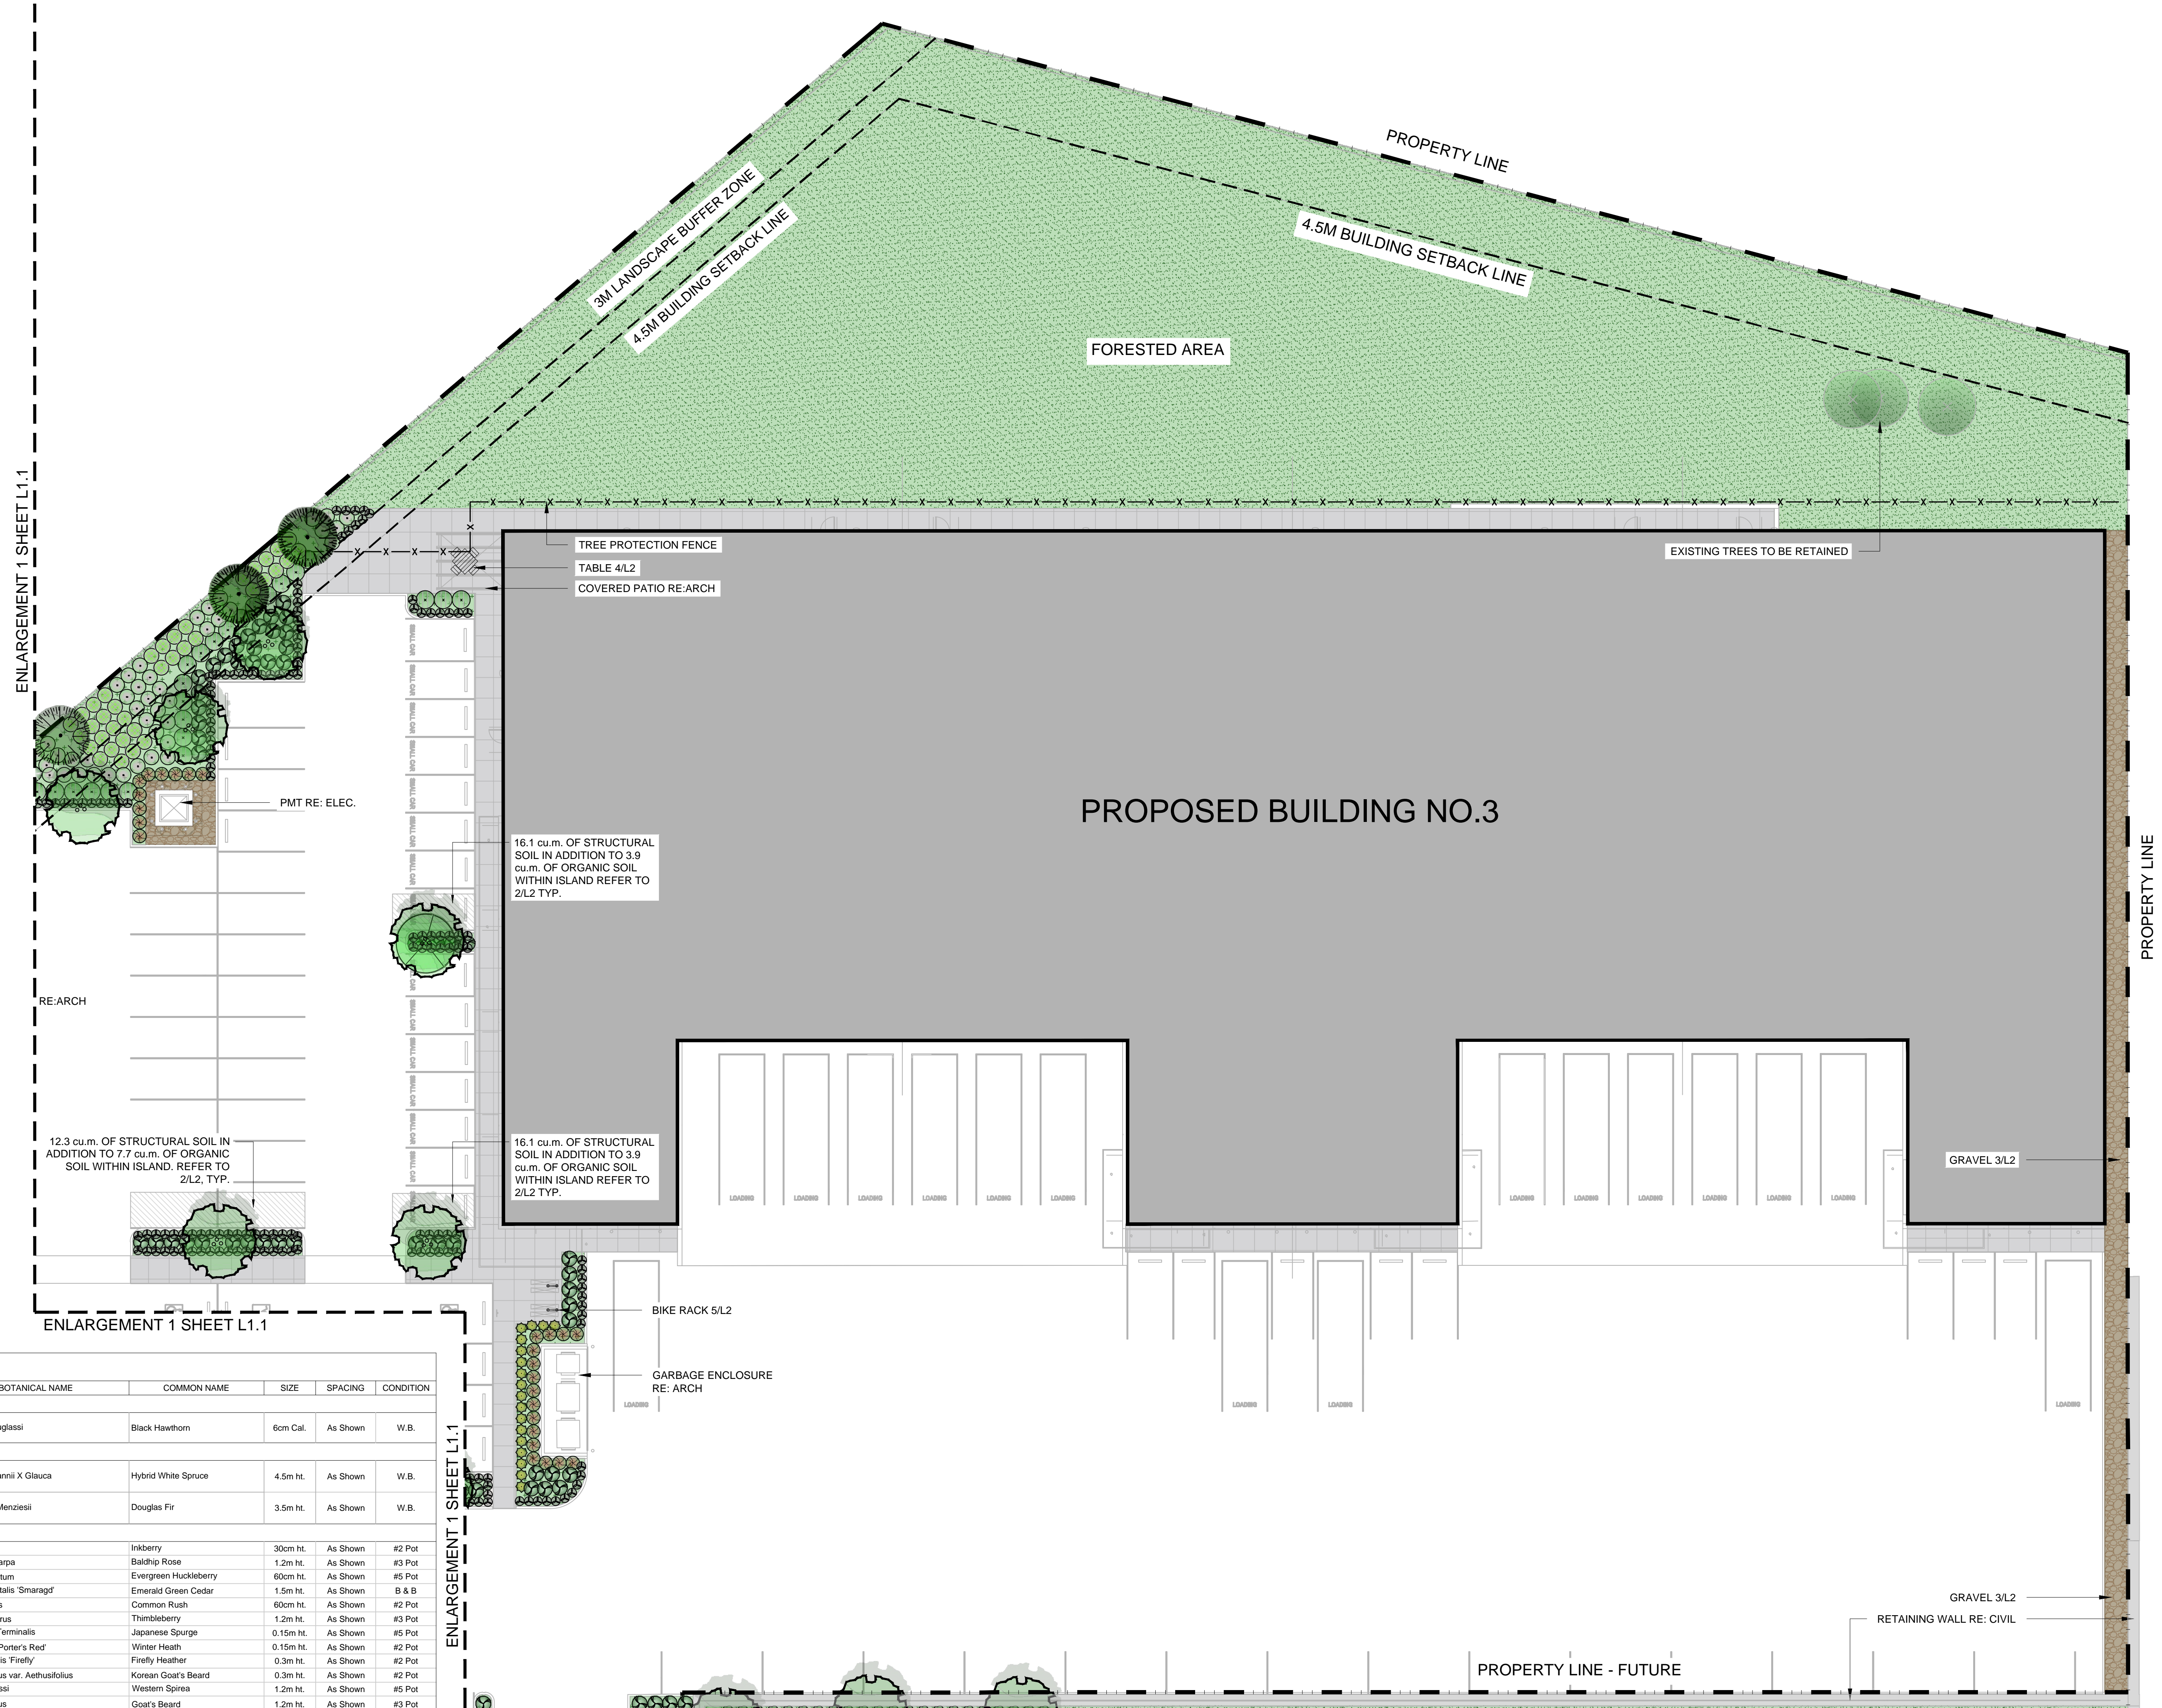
PROPERTY LINE

4.5M BUILDING SETBACK LINE

3M LANDSCAPE BUFFER ZONE

4.5M BUILDING SETBACK LINE

FORESTED AREA

ENLARGEMENT 1 SHEET L1.1

TREE PROTECTION FENCE

TABLE 4/L2

COVERED PATIO RE:ARCH

EXISTING TREES TO BE RETAINED

PMT RE: ELEC.

PROPOSED BUILDING NO.3

16.1 cu.m. OF STRUCTURAL SOIL IN ADDITION TO 3.9 cu.m. OF ORGANIC SOIL WITHIN ISLAND REFER TO 2/L2 TYP.

PROPERTY LINE

RE:ARCH

12.3 cu.m. OF STRUCTURAL SOIL IN ADDITION TO 7.7 cu.m. OF ORGANIC SOIL WITHIN ISLAND. REFER TO 2/L2, TYP.

16.1 cu.m. OF STRUCTURAL SOIL IN ADDITION TO 3.9 cu.m. OF ORGANIC SOIL WITHIN ISLAND REFER TO 2/L2 TYP.

GRAVEL 3/L2

ENLARGEMENT 1 SHEET L1.1

BIKE RACK 5/L2

GARBAGE ENCLOSURE RE: ARCH

| BOTANICAL NAME | COMMON NAME | SIZE | SPACING | CONDITION |
|---|---|---|---|---|
| uglassi | Black Hawthorn | 6cm Cal. | As Shown | W.B. |
| annii X Glauca | Hybrid White Spruce | 4.5m ht. | As Shown | W.B. |
| Menziesii | Douglas Fir | 3.5m ht. | As Shown | W.B. |
| | Inkberry | 30cm ht. | As Shown | #2 Pot |
| arpa | Baldhip Rose | 1.2m ht. | As Shown | #3 Pot |
| tum | Evergreen Huckleberry | 60cm ht. | As Shown | #5 Pot |
| talis 'Smaragd' | Emerald Green Cedar | 1.5m ht. | As Shown | B & B |
| s | Common Rush | 60cm ht. | As Shown | #2 Pot |
| rus | Thimbleberry | 1.2m ht. | As Shown | #3 Pot |
| Terminalis | Japanese Spurge | 0.15m ht. | As Shown | #5 Pot |
| Porter's Red' | Winter Heath | 0.15m ht. | As Shown | #2 Pot |
| is 'Firefly' | Firefly Heather | 0.3m ht. | As Shown | #2 Pot |
| us var. Aethusifolius | Korean Goat's Beard | 0.3m ht. | As Shown | #2 Pot |
| ssi | Western Spirea | 1.2m ht. | As Shown | #5 Pot |
| | Goat's Beard | 1.2m ht. | As Shown | #3 Pot |

ENLARGEMENT 1 SHEET L1.1

GRAVEL 3/L2

RETAINING WALL RE: CIVIL

PROPERTY LINE - FUTURE